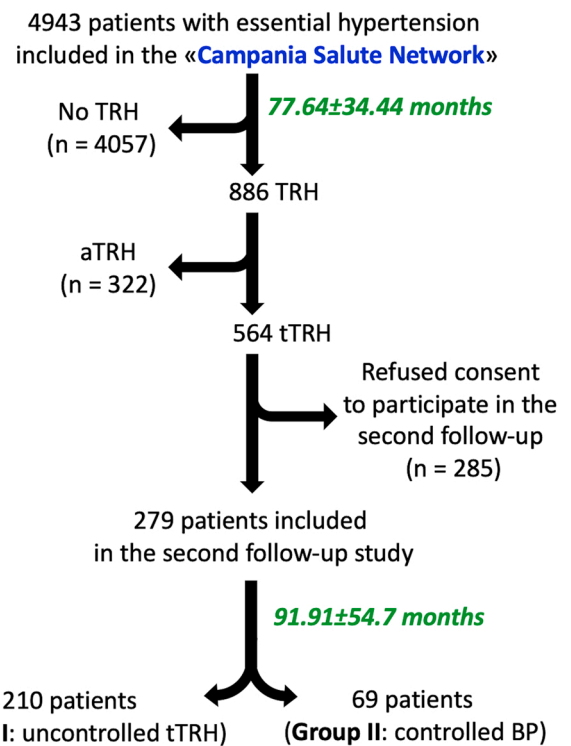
4943 patients with essential hypertension included in the «Campania Salute Network»

No TRH
(n = 4057)

77.64±34.44 months

886 TRH

aTRH
(n = 322)

564 tTRH

Refused consent to participate in the second follow-up
(n = 285)

279 patients included in the second follow-up study

91.91±54.7 months

210 patients
I: uncontrolled tTRH)

69 patients
(Group II: controlled BP)